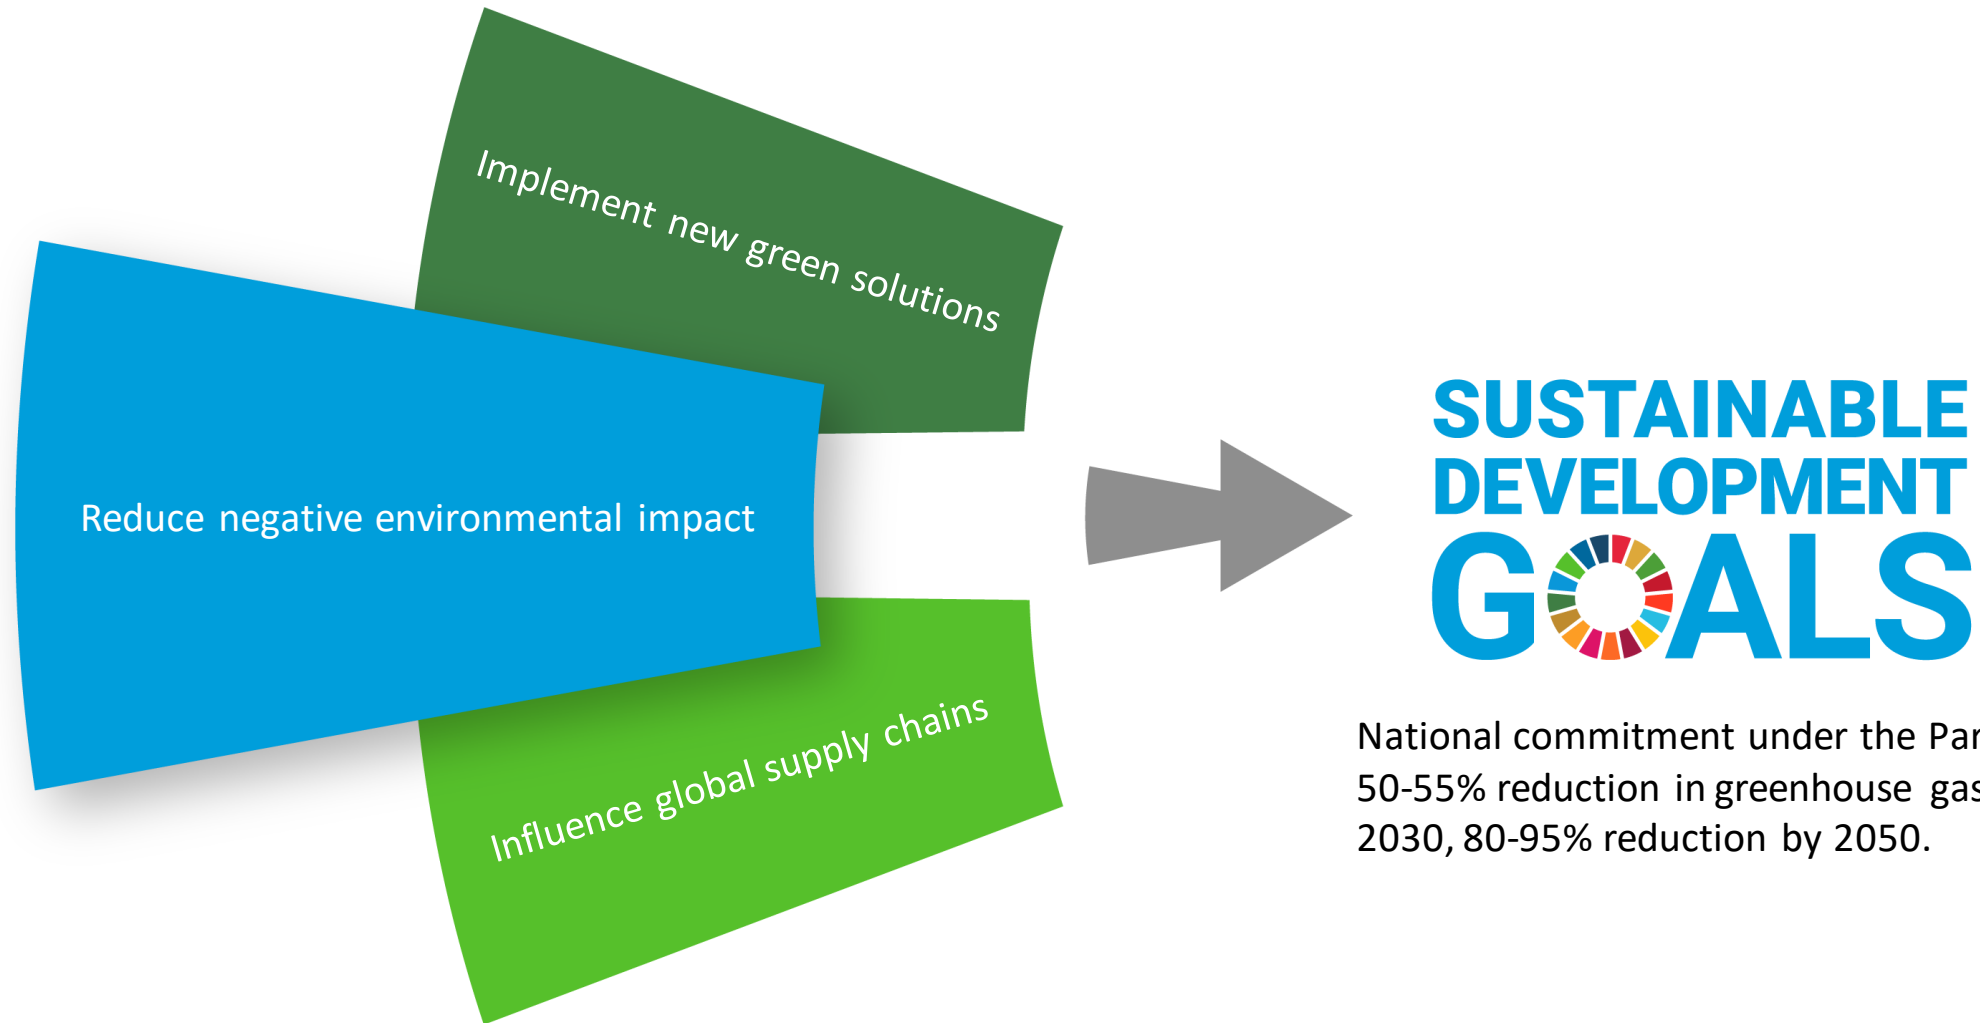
Implement new green solutions

Reduce negative environmental impact

Influence global supply chains

SUSTAINABLE DEVELOPMENT GOALS

National commitment under the Par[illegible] 50-55% reduction in greenhouse gas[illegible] 2030, 80-95% reduction by 2050.